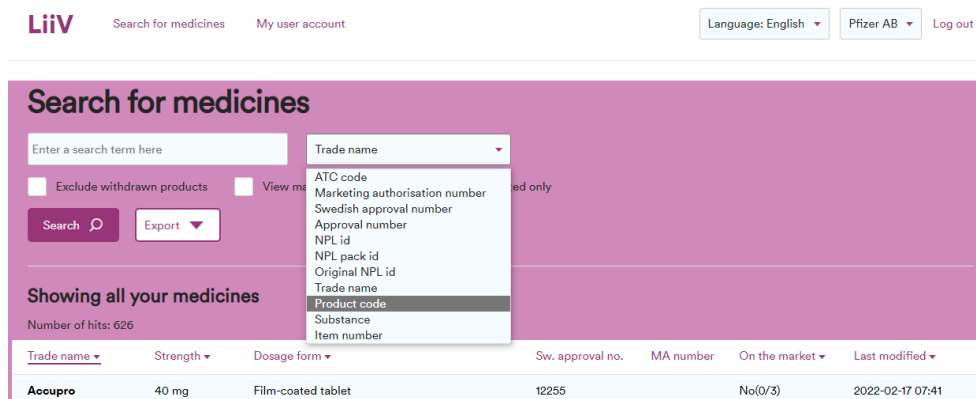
LiiV Search for medicines My user account

Language: English Pfizer AB Log out

Search for medicines

Enter a search term here

Trade name

ATC code
Marketing authorisation number
Swedish approval number
Approval number
NPL id
NPL pack id
Original NPL id
Trade name
Product code
Substance
Item number

Exclude withdrawn products

View ma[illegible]ted only

Search

Export

Showing all your medicines

Number of hits: 626

| Trade name | Strength | Dosage form | Sw. approval no. | MA number | On the market | Last modified |
|---|---|---|---|---|---|---|
| Accupro | 40 mg | Film-coated tablet | 12255 | | No(0/3) | 2022-02-17 07:41 |